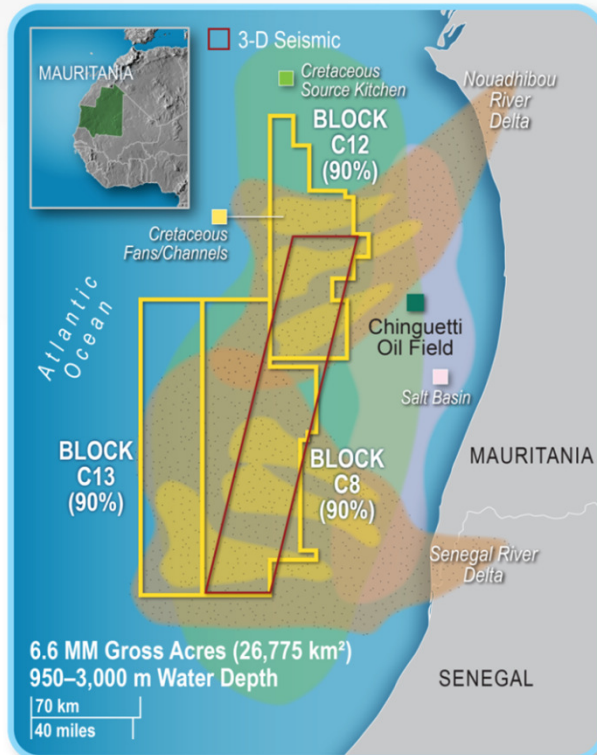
MAURITANIA

3-D Seismic

Cretaceous Source Kitchen

Nouadhibou River Delta

BLOCK C12 (90%)

Cretaceous Fans/Channels

Atlantic Ocean

Chinguetti Oil Field

Salt Basin

BLOCK C13 (90%)

BLOCK C8 (90%)

MAURITANIA

Senegal River Delta

6.6 MM Gross Acres (26,775 km²)
950–3,000 m Water Depth

SENEGAL

70 km
40 miles